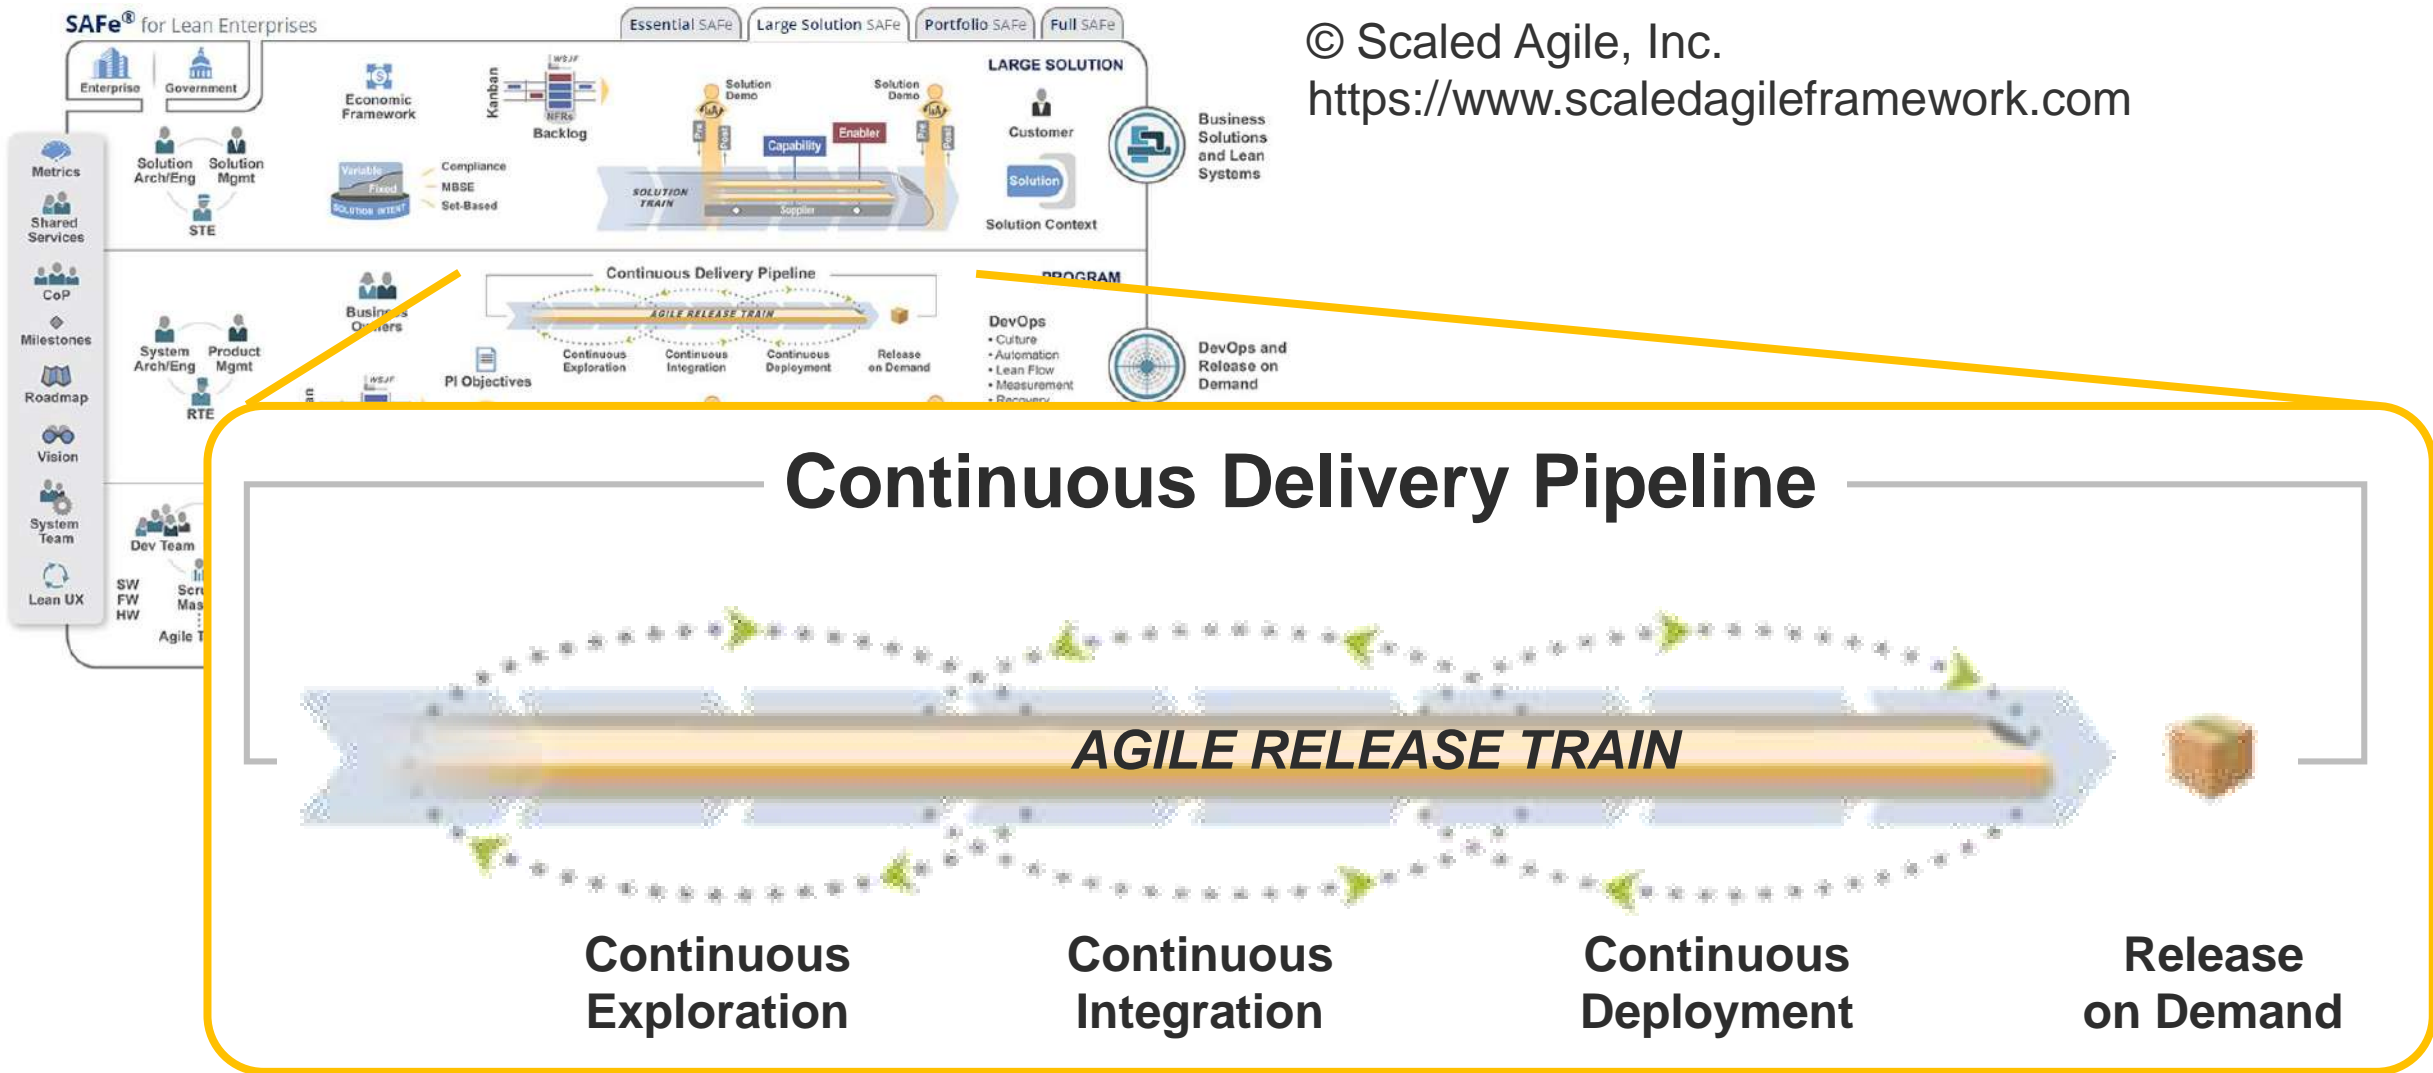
SAFe® for Lean Enterprises

Essential SAFe | Large Solution SAFe | Portfolio SAFe | Full SAFe

© Scaled Agile, Inc.
https://www.scaledagileframework.com

Enterprise Government

Metrics
Shared Services
CoP
Milestones
Roadmap
Vision
System Team
Lean UX

Solution Arch/Eng
Solution Mgmt
STE

Economic Framework

Kanban
WSJF
NFRs
Backlog

Variable
Fixed
SOLUTION INTENT
Compliance
MBSE
Set-Based

Solution Demo
Solution Demo
Capability
Enabler
SOLUTION TRAIN
Supplier

LARGE SOLUTION
Customer
Solution
Solution Context

Business Solutions and Lean Systems

System Arch/Eng
Product Mgmt
RTE

Business Owners
PI Objectives
WSJF

Continuous Delivery Pipeline
AGILE RELEASE TRAIN
Continuous Exploration
Continuous Integration
Continuous Deployment
Release on Demand

PROGRAM
DevOps
• Culture
• Automation
• Lean Flow
• Measurement
• Recovery

DevOps and Release on Demand

Dev Team
SW
FW
HW
Scr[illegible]
Mas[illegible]
Agile T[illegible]

Continuous Delivery Pipeline

AGILE RELEASE TRAIN

Continuous Exploration

Continuous Integration

Continuous Deployment

Release on Demand